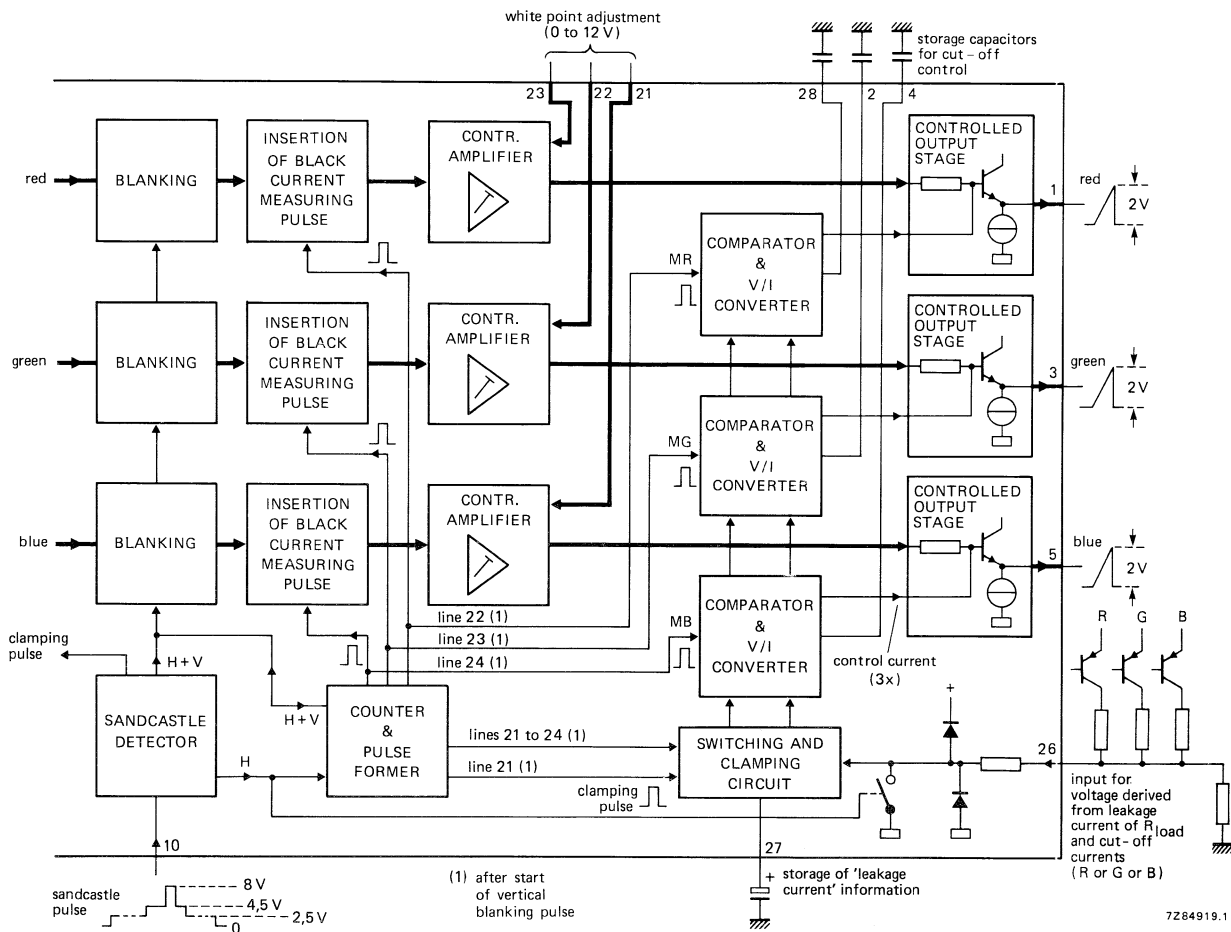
white point adjustment
(0 to 12 V)

storage capacitors for cut-off control

23 22 21 28 2 4

red
BLANKING
INSERTION OF BLACK CURRENT MEASURING PULSE
CONTR. AMPLIFIER
CONTROLLED OUTPUT STAGE
1
red
2 V

MR
COMPARATOR & V/I CONVERTER

green
BLANKING
INSERTION OF BLACK CURRENT MEASURING PULSE
CONTR. AMPLIFIER
CONTROLLED OUTPUT STAGE
3
green
2 V

MG
COMPARATOR & V/I CONVERTER

blue
BLANKING
INSERTION OF BLACK CURRENT MEASURING PULSE
CONTR. AMPLIFIER
CONTROLLED OUTPUT STAGE
5
blue
2 V

line 22 (1)
line 23 (1)
line 24 (1)
MB
COMPARATOR & V/I CONVERTER
control current
(3x)

R G B

clamping pulse
H + V
SANDCASTLE DETECTOR
H + V
COUNTER & PULSE FORMER
H
lines 21 to 24 (1)
line 21 (1)
SWITCHING AND CLAMPING CIRCUIT
clamping pulse
+
26
input for voltage derived from leakage current of $R_{load}$ and cut-off currents (R or G or B)

10
27
+ storage of 'leakage current' information

sandcastle pulse
8 V
4,5 V
2,5 V
0

(1) after start of vertical blanking pulse

7Z84919.1